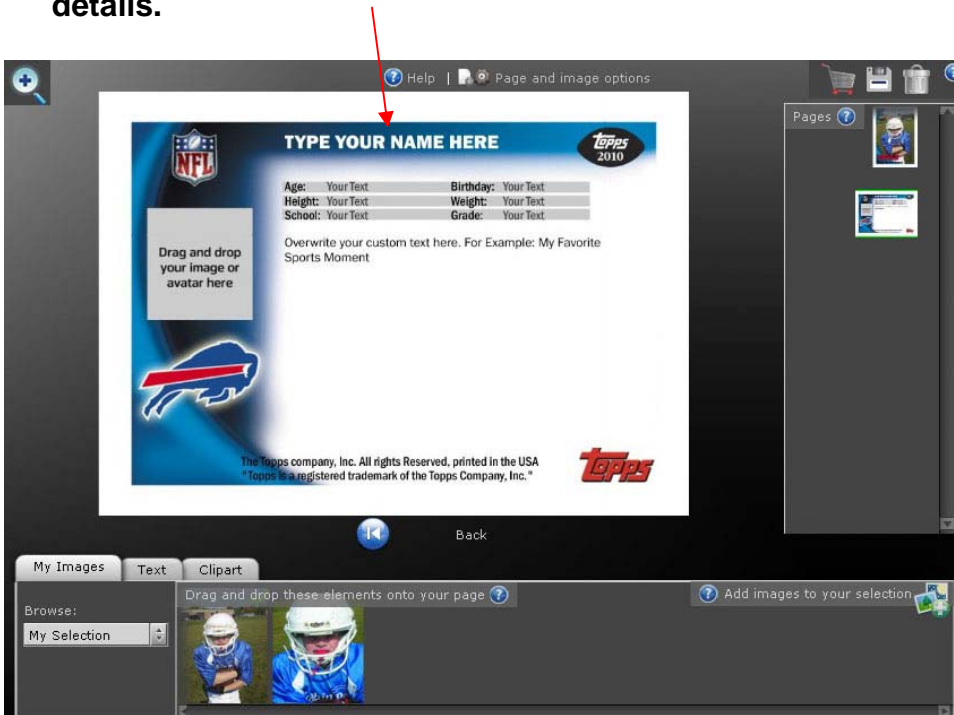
details.

Help | Page and image options

Pages

NFL

TYPE YOUR NAME HERE

Topps 2010

| Age: | Your Text | Birthday: | Your Text |
|---|---|---|---|
| Height: | Your Text | Weight: | Your Text |
| School: | Your Text | Grade: | Your Text |

Drag and drop your image or avatar here

Overwrite your custom text here. For Example: My Favorite Sports Moment

The Topps company, Inc. All rights Reserved, printed in the USA "Topps is a registered trademark of the Topps Company, Inc."

Topps

Back

My Images | Text | Clipart

Browse:

My Selection

Drag and drop these elements onto your page

Add images to your selection